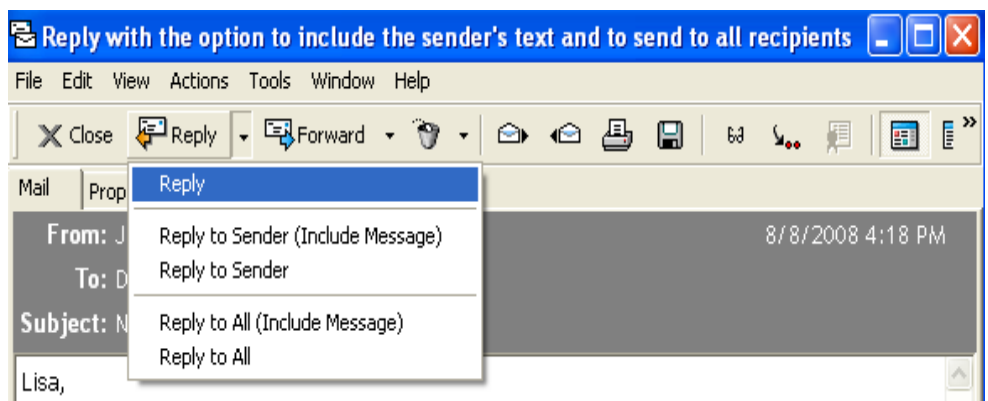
Reply with the option to include the sender's text and to send to all recipients

File Edit View Actions Tools Window Help

Close Reply Forward

Mail Prop

Reply

Reply to Sender (Include Message)
Reply to Sender

Reply to All (Include Message)
Reply to All

From: J
To: D
Subject: N

8/8/2008 4:18 PM

Lisa,